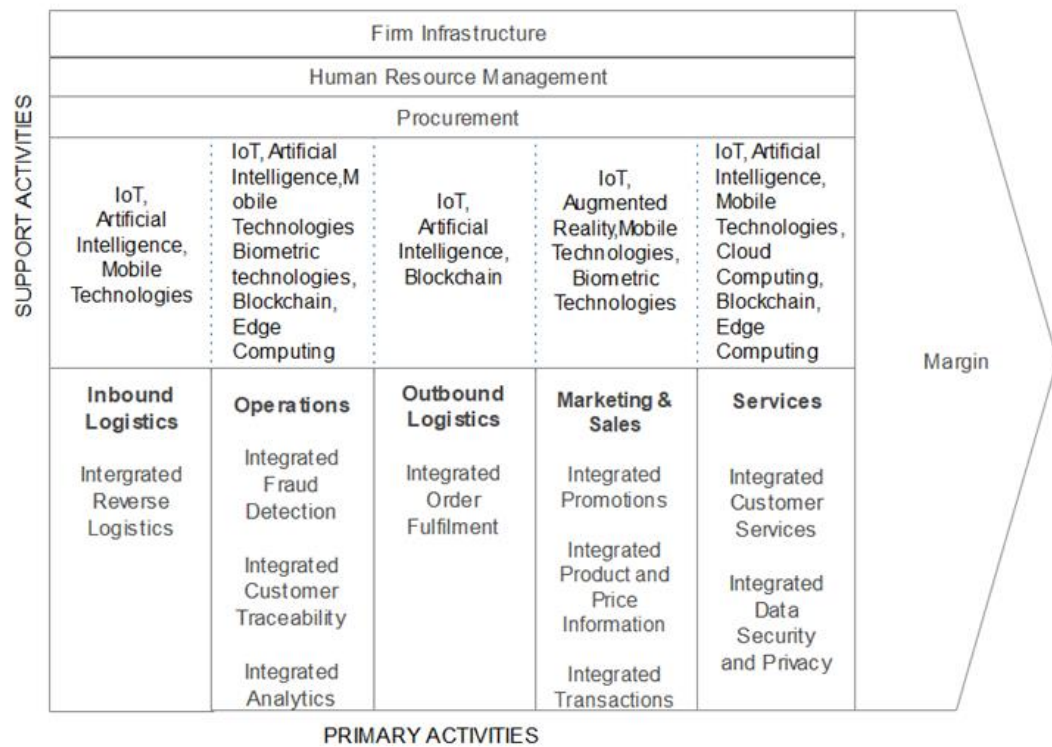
SUPPORT ACTIVITIES

Firm Infrastructure

Human Resource Management

Procurement

| IoT, Artificial Intelligence, Mobile Technologies | IoT, Artificial Intelligence,Mobile Technologies Biometric technologies, Blockchain, Edge Computing | IoT, Artificial Intelligence, Blockchain | IoT, Augmented Reality,Mobile Technologies, Biometric Technologies | IoT, Artificial Intelligence, Mobile Technologies, Cloud Computing, Blockchain, Edge Computing |
|---|---|---|---|---|
| **Inbound Logistics** Intergrated Reverse Logistics | **Operations** Integrated Fraud Detection Integrated Customer Traceability Integrated Analytics | **Outbound Logistics** Integrated Order Fulfilment | **Marketing & Sales** Integrated Promotions Integrated Product and Price Information Integrated Transactions | **Services** Integrated Customer Services Integrated Data Security and Privacy |

Margin

PRIMARY ACTIVITIES